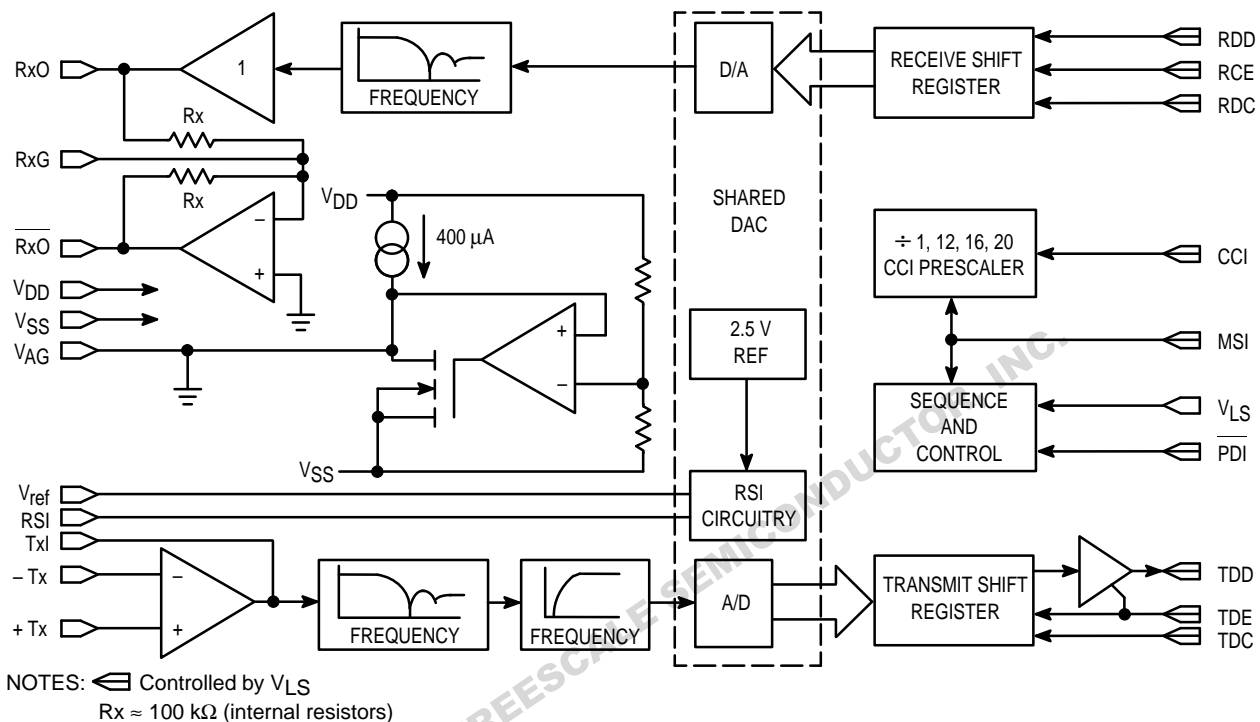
RxO
1
FREQUENCY
D/A
RECEIVE SHIFT REGISTER
RDD
RCE
RDC
Rx
RxG
Rx
$V_{DD}$
400 μA
SHARED DAC
$\overline{RxO}$
–
+
÷ 1, 12, 16, 20 CCI PRESCALER
CCI
$V_{DD}$
$V_{SS}$
$V_{AG}$
+
–
2.5 V REF
MSI
SEQUENCE AND CONTROL
$V_{LS}$
$\overline{PDI}$
$V_{SS}$
$V_{ref}$
RSI
TxI
RSI CIRCUITRY
– Tx
+ Tx
–
+
FREQUENCY
FREQUENCY
A/D
TRANSMIT SHIFT REGISTER
TDD
TDE
TDC
NOTES: Controlled by $V_{LS}$
Rx ≈ 100 kΩ (internal resistors)
FREESCALE SEMICONDUCTOR, INC.